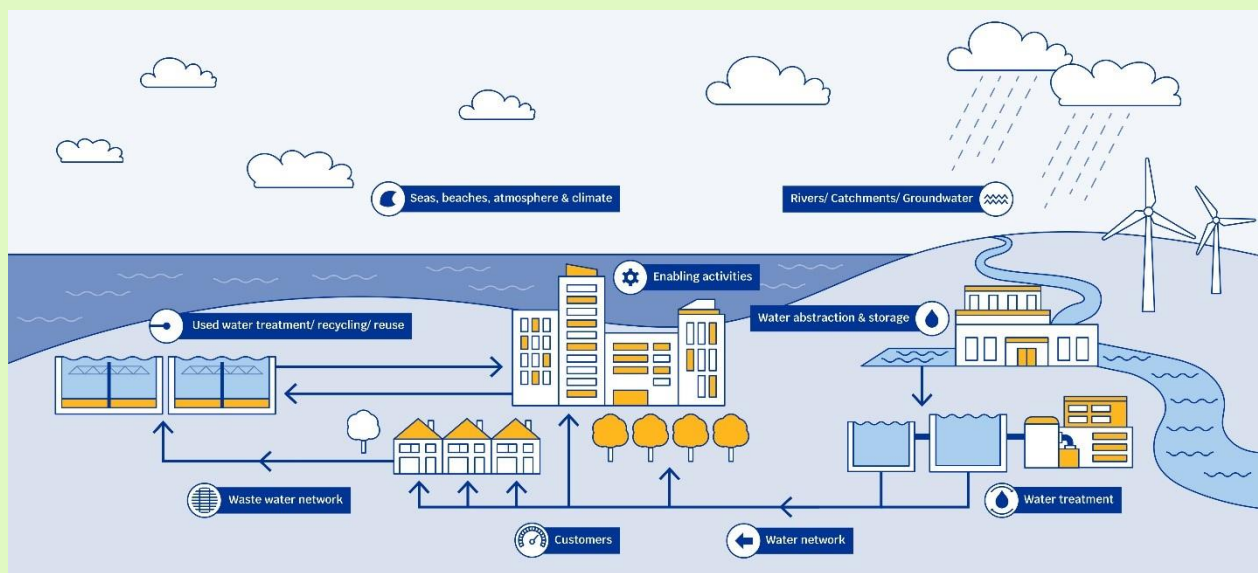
Seas, beaches, atmosphere & climate

Rivers/ Catchments/ Groundwater

Enabling activities

Used water treatment/ recycling/ reuse

Water abstraction & storage

Waste water network

Water treatment

Customers

Water network